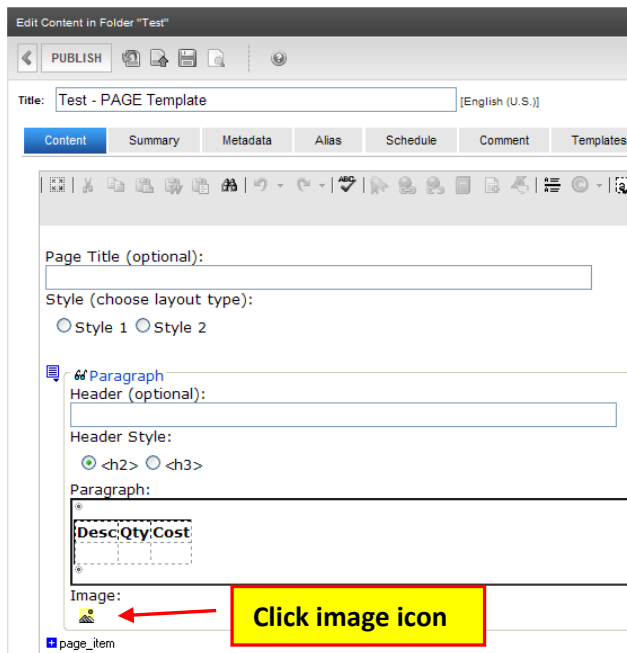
Edit Content in Folder "Test"

PUBLISH

Title: Test - PAGE Template [English (U.S.)]

Content | Summary | Metadata | Alias | Schedule | Comment | Templates

Page Title (optional):

Style (choose layout type):

Style 1 Style 2

Paragraph

Header (optional):

Header Style:

<h2> <h3>

Paragraph:

| Desc | Qty | Cost |
|---|---|---|
| | | |

Image:

Click image icon

page_item